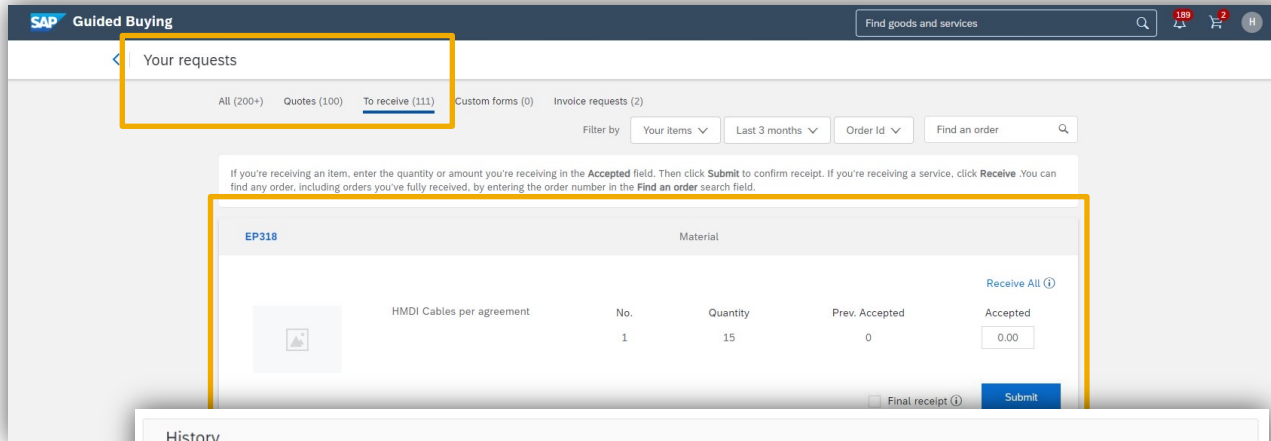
SAP Guided Buying

Find goods and services

189

2

H

Your requests

All (200+) Quotes (100) To receive (111) Custom forms (0) Invoice requests (2)

Filter by Your items Last 3 months Order Id Find an order

If you're receiving an item, enter the quantity or amount you're receiving in the Accepted field. Then click Submit to confirm receipt. If you're receiving a service, click Receive .You can find any order, including orders you've fully received, by entering the order number in the Find an order search field.

EP318 Material

Receive All

| | HMDI Cables per agreement | No. | Quantity | Prev. Accepted | Accepted |
|---|---|---|---|---|---|
| | | 1 | 15 | 0 | 0.00 |

Final receipt

Submit

History